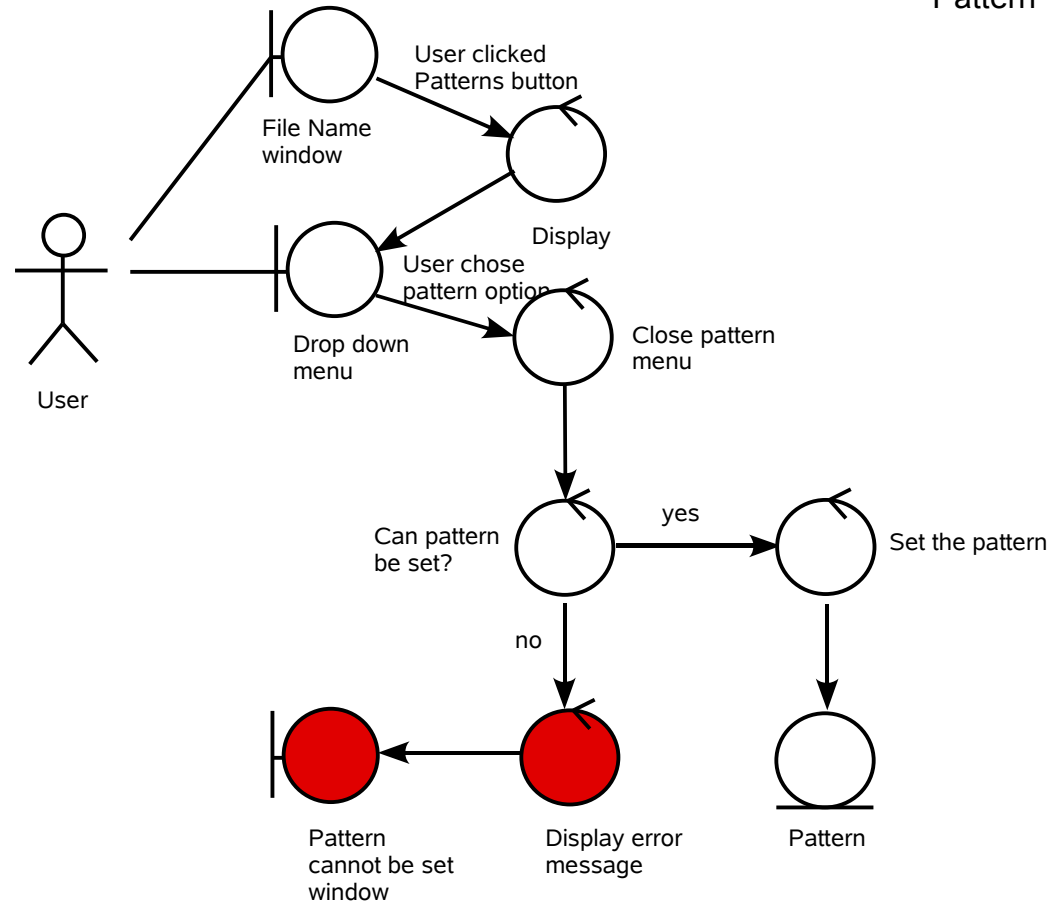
Pattern

User clicked Patterns button

File Name window

Display

User chose pattern option

Drop down menu

Close pattern menu

User

Can pattern be set?

yes

Set the pattern

no

Pattern cannot be set window

Display error message

Pattern